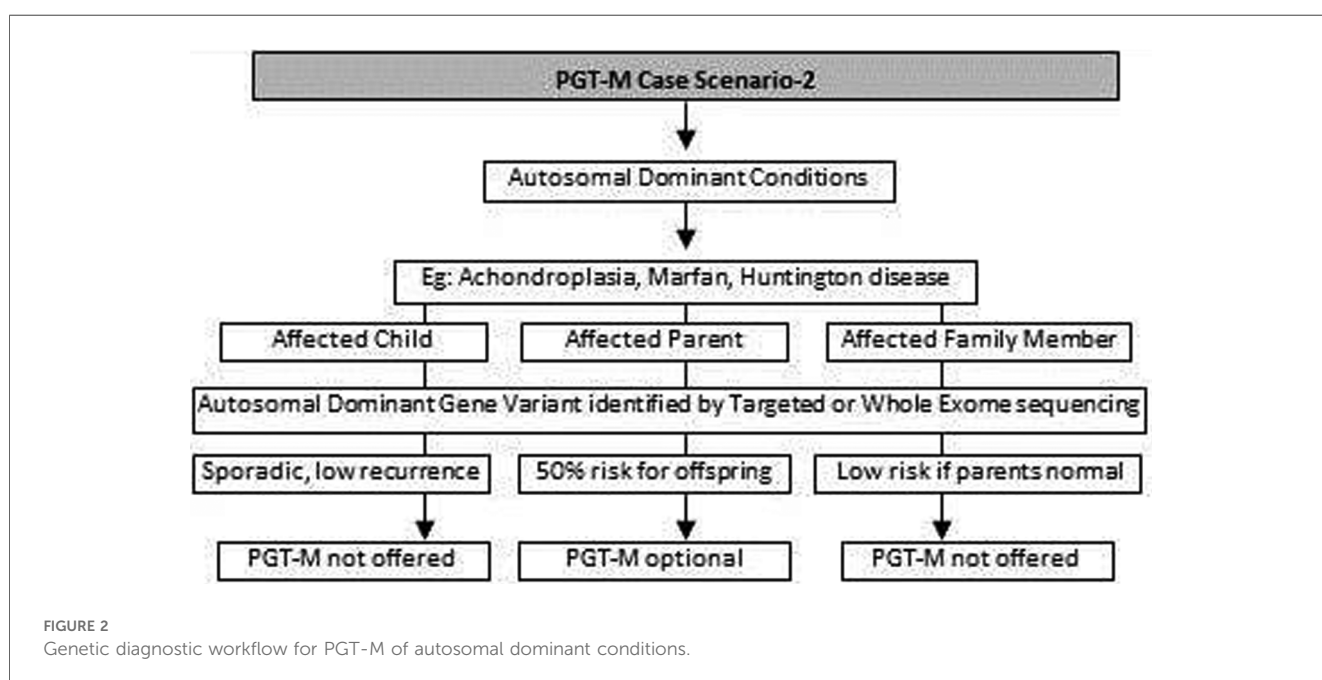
PGT-M Case Scenario-2

Autosomal Dominant Conditions

Eg: Achondroplasia, Marfan, Huntington disease

Affected Child

Affected Parent

Affected Family Member

Autosomal Dominant Gene Variant identified by Targeted or Whole Exome sequencing

Sporadic, low recurrence

50% risk for offspring

Low risk if parents normal

PGT-M not offered

PGT-M optional

PGT-M not offered

FIGURE 2
Genetic diagnostic workflow for PGT-M of autosomal dominant conditions.